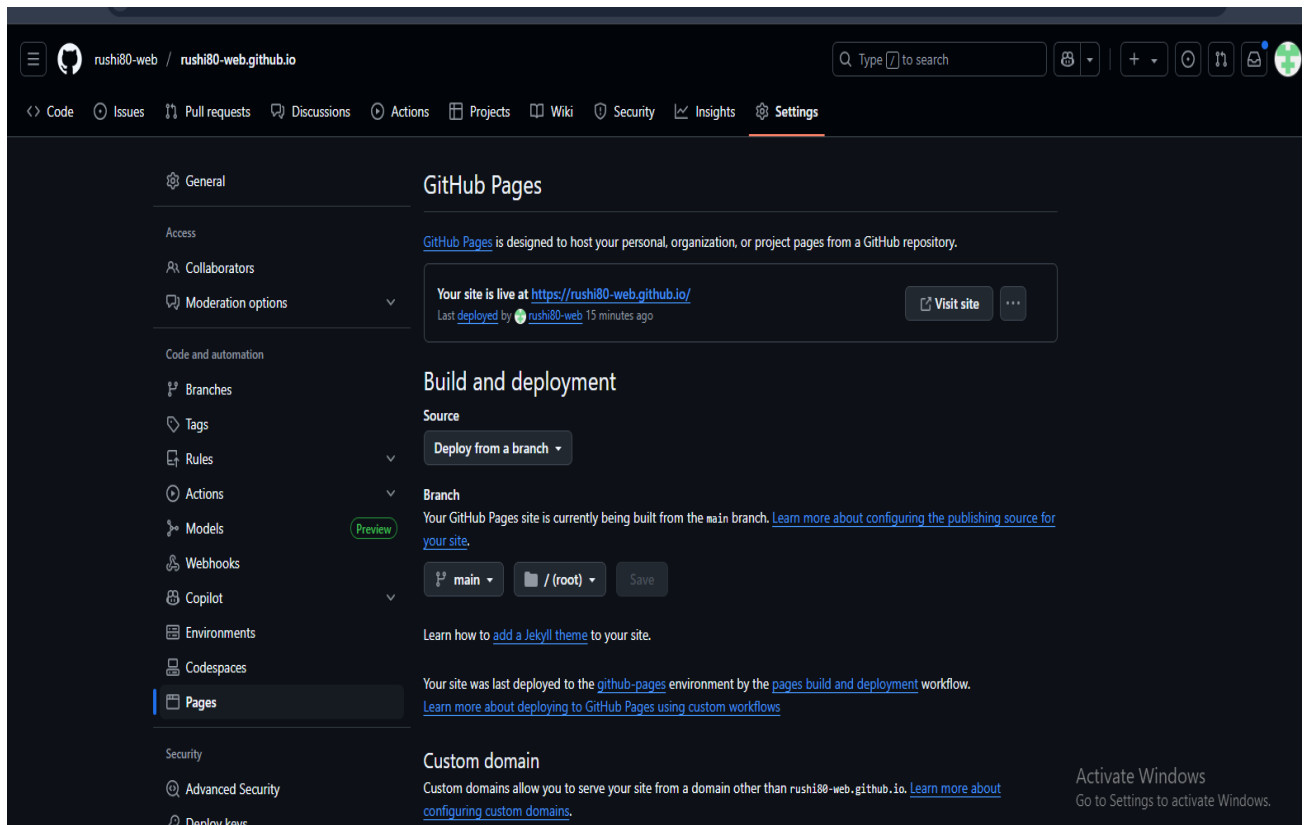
rushi80-web / rushi80-web.github.io

Type / to search

Code Issues Pull requests Discussions Actions Projects Wiki Security Insights Settings

General

Access

Collaborators

Moderation options

Code and automation

Branches

Tags

Rules

Actions

Models Preview

Webhooks

Copilot

Environments

Codespaces

Pages

Security

Advanced Security

Deploy keys

GitHub Pages

GitHub Pages is designed to host your personal, organization, or project pages from a GitHub repository.

Your site is live at https://rushi80-web.github.io/

Last deployed by rushi80-web 15 minutes ago

Visit site

Build and deployment

Source

Deploy from a branch

Branch

Your GitHub Pages site is currently being built from the main branch. Learn more about configuring the publishing source for your site.

main / (root) Save

Learn how to add a Jekyll theme to your site.

Your site was last deployed to the github-pages environment by the pages build and deployment workflow.

Learn more about deploying to GitHub Pages using custom workflows

Custom domain

Custom domains allow you to serve your site from a domain other than rushi80-web.github.io. Learn more about configuring custom domains.

Activate Windows

Go to Settings to activate Windows.